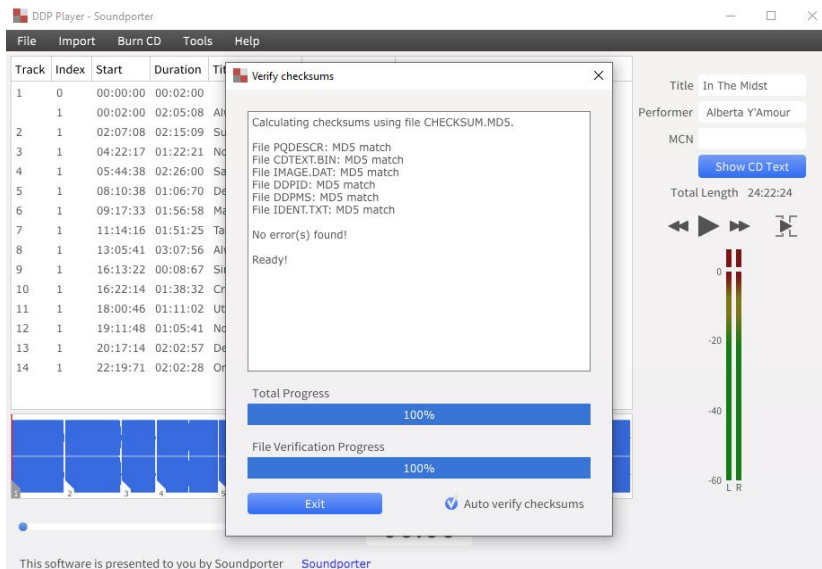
DDP Player - Soundporter

File Import Burn CD Tools Help

| Track | Index | Start | Duration | Tit |
|---|---|---|---|---|
| 1 | 0 | 00:00:00 | 00:02:00 | |
| | 1 | 00:02:00 | 02:05:08 | Al |
| 2 | 1 | 02:07:08 | 02:15:09 | Su |
| 3 | 1 | 04:22:17 | 01:22:21 | No |
| 4 | 1 | 05:44:38 | 02:26:00 | Sa |
| 5 | 1 | 08:10:38 | 01:06:70 | De |
| 6 | 1 | 09:17:33 | 01:56:58 | Ma |
| 7 | 1 | 11:14:16 | 01:51:25 | Ta |
| 8 | 1 | 13:05:41 | 03:07:56 | Al |
| 9 | 1 | 16:13:22 | 00:08:67 | Sir |
| 10 | 1 | 16:22:14 | 01:38:32 | Cr |
| 11 | 1 | 18:00:46 | 01:11:02 | Ut |
| 12 | 1 | 19:11:48 | 01:05:41 | No |
| 13 | 1 | 20:17:14 | 02:02:57 | De |
| 14 | 1 | 22:19:71 | 02:02:28 | Or |

Verify checksums

Calculating checksums using file CHECKSUM.MD5.

File PQDESCR: MD5 match
File CDTEXT.BIN: MD5 match
File IMAGE.DAT: MD5 match
File DDPID: MD5 match
File DDPMS: MD5 match
File IDENT.TXT: MD5 match

No error(s) found!

Ready!

Total Progress
100%

File Verification Progress
100%

Exit

Auto verify checksums

Title In The Midst
Performer Alberta Y'Amour
MCN
Show CD Text
Total Length 24:22:24

0
-20
-40
-60
L R

This software is presented to you by Soundporter Soundporter